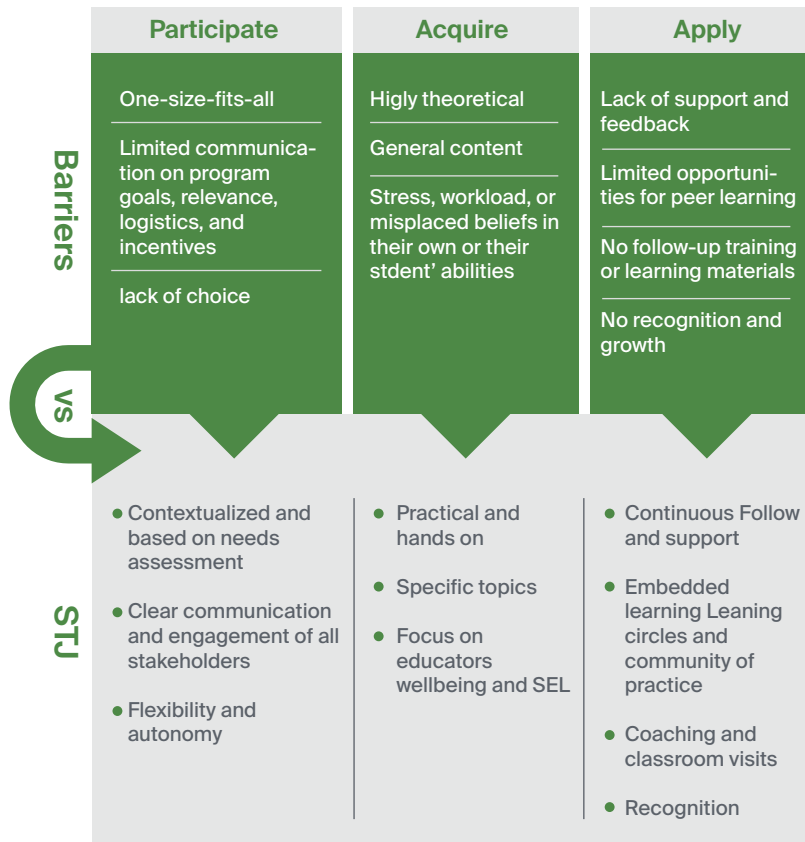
Participate

Acquire

Apply

Barriers

One-size-fits-all

Limited communication on program goals, relevance, logistics, and incentives

lack of choice

Higly theoretical

General content

Stress, workload, or misplaced beliefs in their own or their stdent' abilities

Lack of support and feedback

Limited opportunities for peer learning

No follow-up training or learning materials

No recognition and growth

vs

STJ

- Contextualized and based on needs assessment
- Clear communication and engagement of all stakeholders
- Flexibility and autonomy

- Practical and hands on
- Specific topics
- Focus on educators wellbeing and SEL

- Continuous Follow and support
- Embedded learning Leaning circles and community of practice
- Coaching and classroom visits
- Recognition